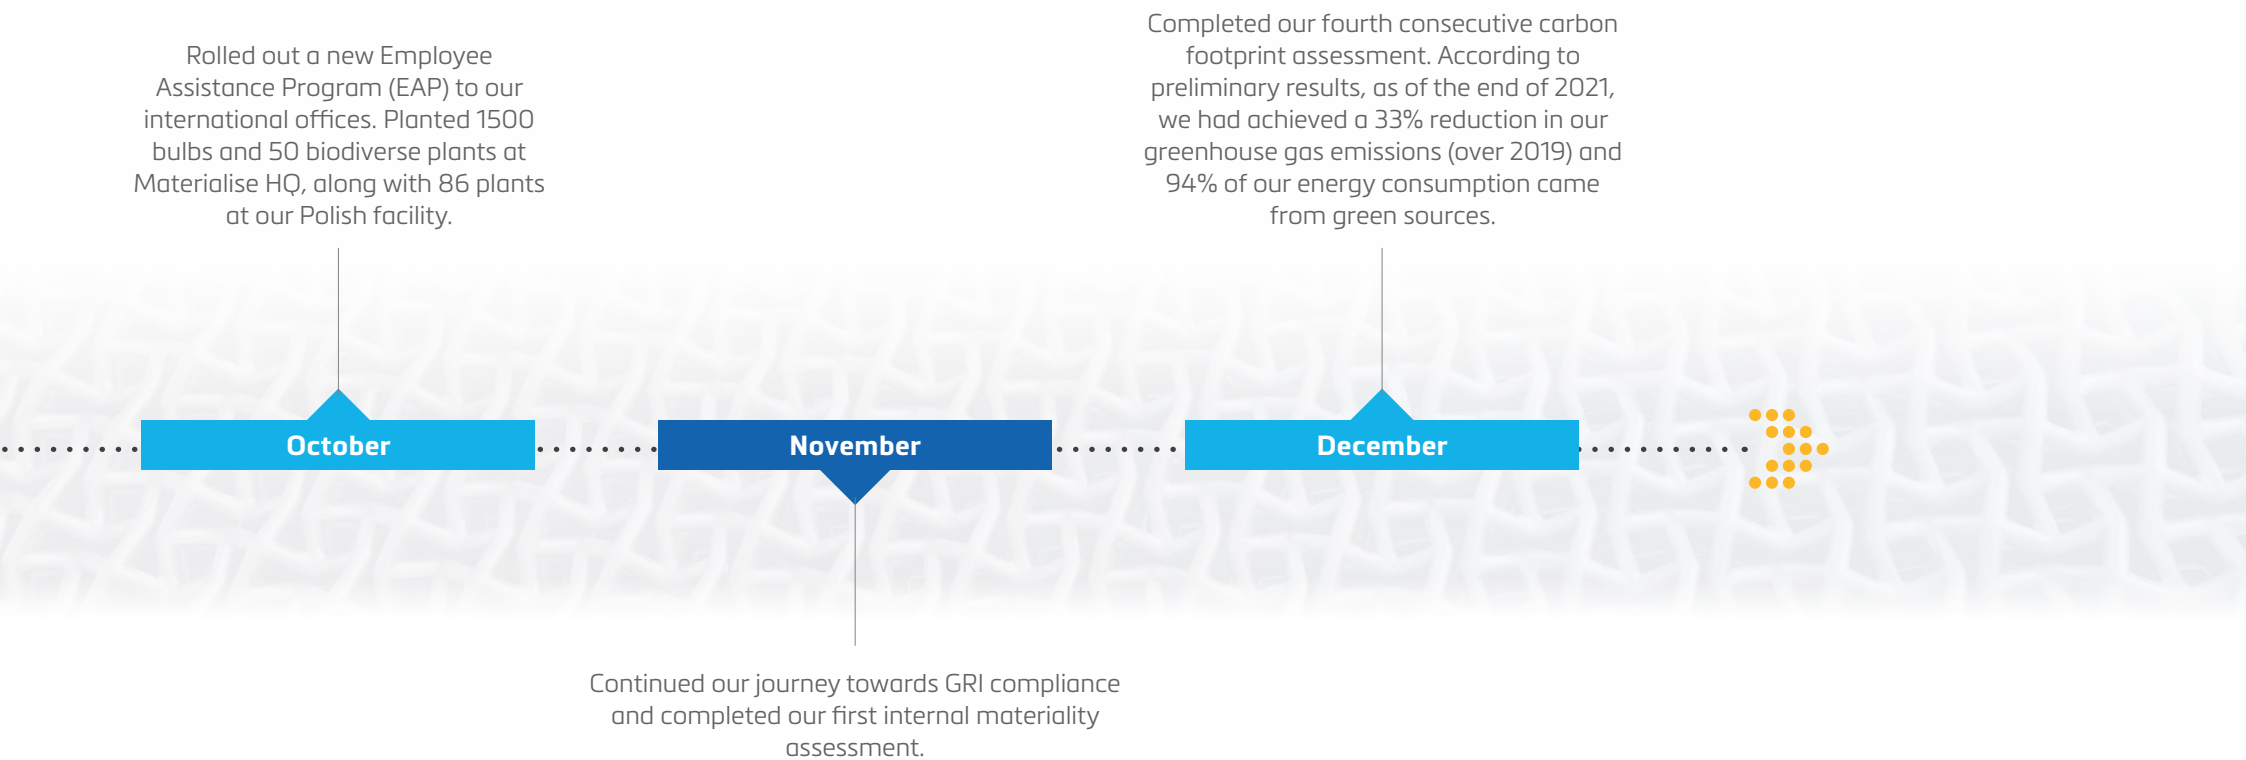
Rolled out a new Employee Assistance Program (EAP) to our international offices. Planted 1500 bulbs and 50 biodiverse plants at Materialise HQ, along with 86 plants at our Polish facility.

Completed our fourth consecutive carbon footprint assessment. According to preliminary results, as of the end of 2021, we had achieved a 33% reduction in our greenhouse gas emissions (over 2019) and 94% of our energy consumption came from green sources.

October

November

December

Continued our journey towards GRI compliance and completed our first internal materiality assessment.